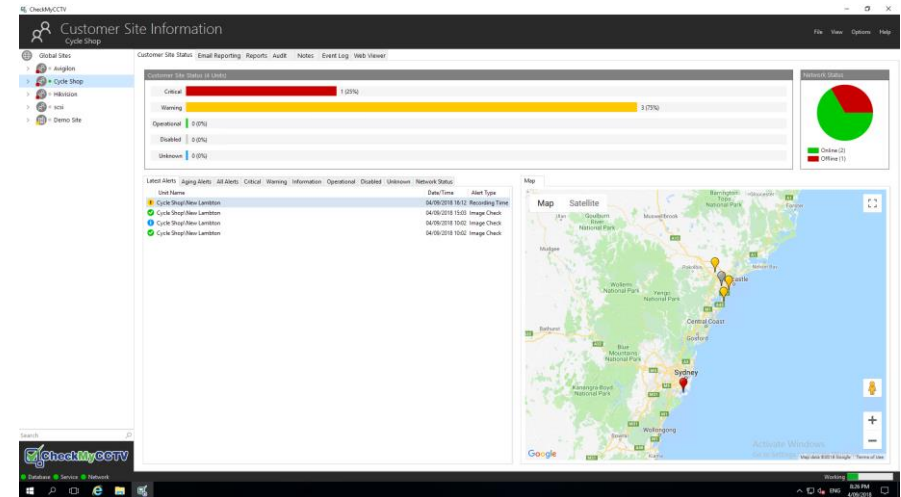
CheckMyCCTV

Customer Site Information
Cycle Shop

File View Options Help

Global Sites
Avigilon
Cycle Shop
Hikvision
scsi
Demo Site

Customer Site Status Email Reporting Reports Audit Notes Event Log Web Viewer

Customer Site Status (4 Units)

Critical 1 (25%)
Warning 3 (75%)
Operational 0 (0%)
Disabled 0 (0%)
Unknown 0 (0%)

Network Status

Online (2)
Offline (1)

Latest Alerts Aging Alerts All Alerts Critical Warning Information Operational Disabled Unknown Network Status

| Unit Name | Date/Time | Alert Type |
|---|---|---|
| Cycle Shop\New Lambton | 04/09/2018 16:12 | Recording Time |
| Cycle Shop\New Lambton | 04/09/2018 15:03 | Image Check |
| Cycle Shop\New Lambton | 04/09/2018 10:02 | Image Check |
| Cycle Shop\New Lambton | 04/09/2018 10:02 | Image Check |

Map

Map Satellite

Barrington Tops National Park
Goulburn River National Park
Muswellbrook
Mudgee
Wollemi National Park
Yengo National Park
Central Coast
Gosford
Bathurst
Blue Mountains National Park
Sydney
Kanangra-Boyd National Park
Wollongong

Google
Activate Windows
Map data ©2018 Google Terms of Use

Search

CheckMyCCTV

Database Service Network

Working

ENG 8:26 PM 4/09/2018